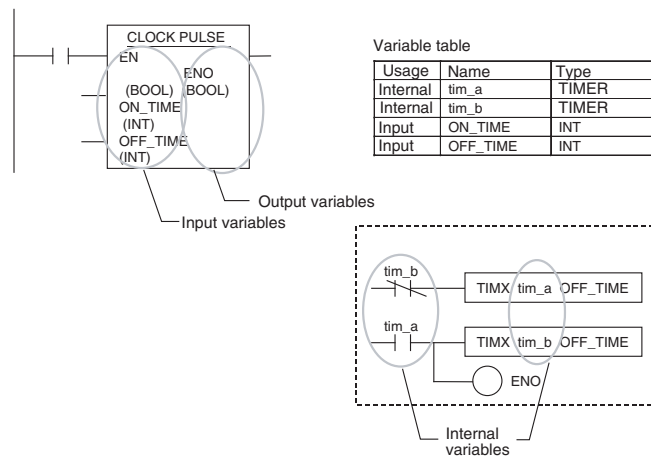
CLOCK PULSE

EN

(BOOL)

ON_TIME

(INT)

OFF_TIME

(INT)

ENO

(BOOL)

Variable table

| Usage | Name | Type |
|---|---|---|
| Internal | tim_a | TIMER |
| Internal | tim_b | TIMER |
| Input | ON_TIME | INT |
| Input | OFF_TIME | INT |

Output variables

Input variables

tim_b

TIMX tim_a OFF_TIME

tim_a

TIMX tim_b OFF_TIME

ENO

Internal variables